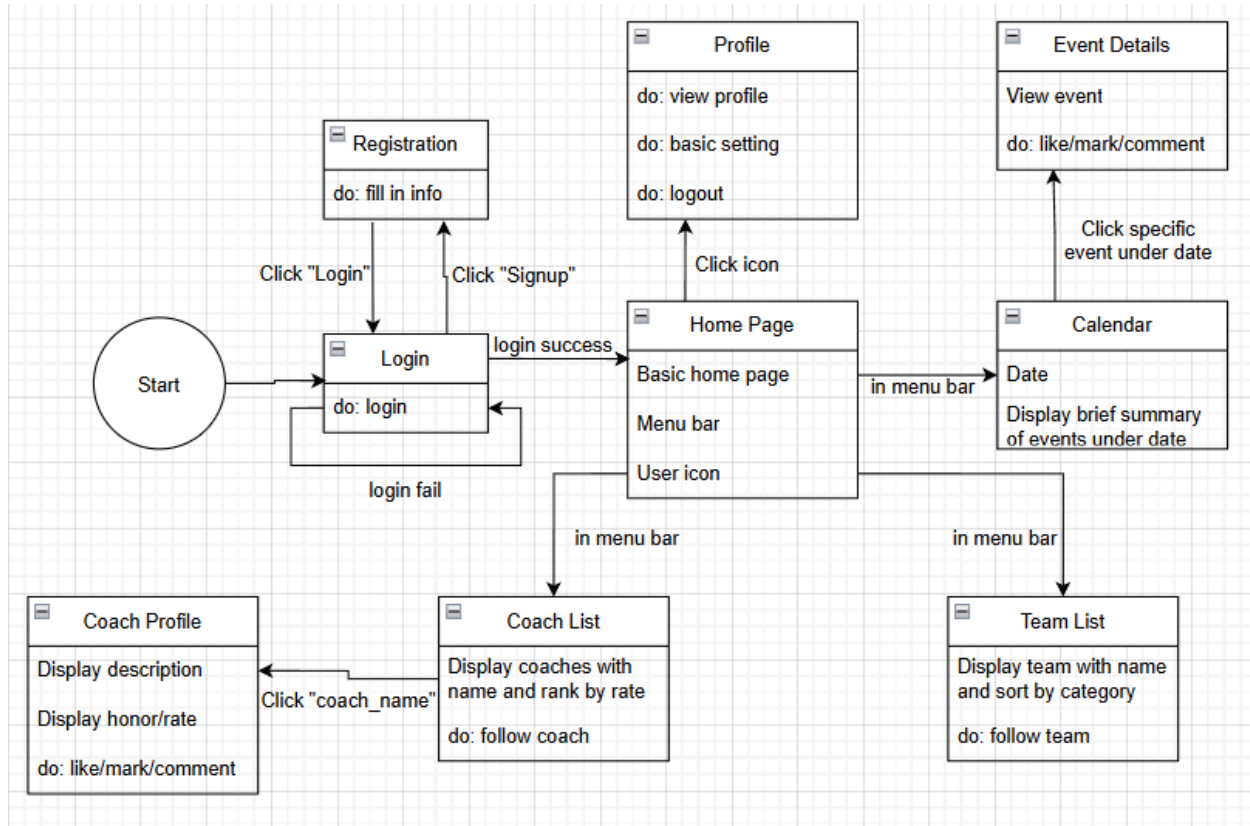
Profile

do: view profile

do: basic setting

do: logout

Event Details

View event

do: like/mark/comment

Registration

do: fill in info

Click "Login"

Click "Signup"

Click icon

Click specific event under date

Start

Login

do: login

login fail

login success

Home Page

Basic home page

Menu bar

User icon

in menu bar

Calendar

Date

Display brief summary of events under date

in menu bar

in menu bar

Coach Profile

Display description

Display honor/rate

do: like/mark/comment

Click "coach_name"

Coach List

Display coaches with name and rank by rate

do: follow coach

Team List

Display team with name and sort by category

do: follow team